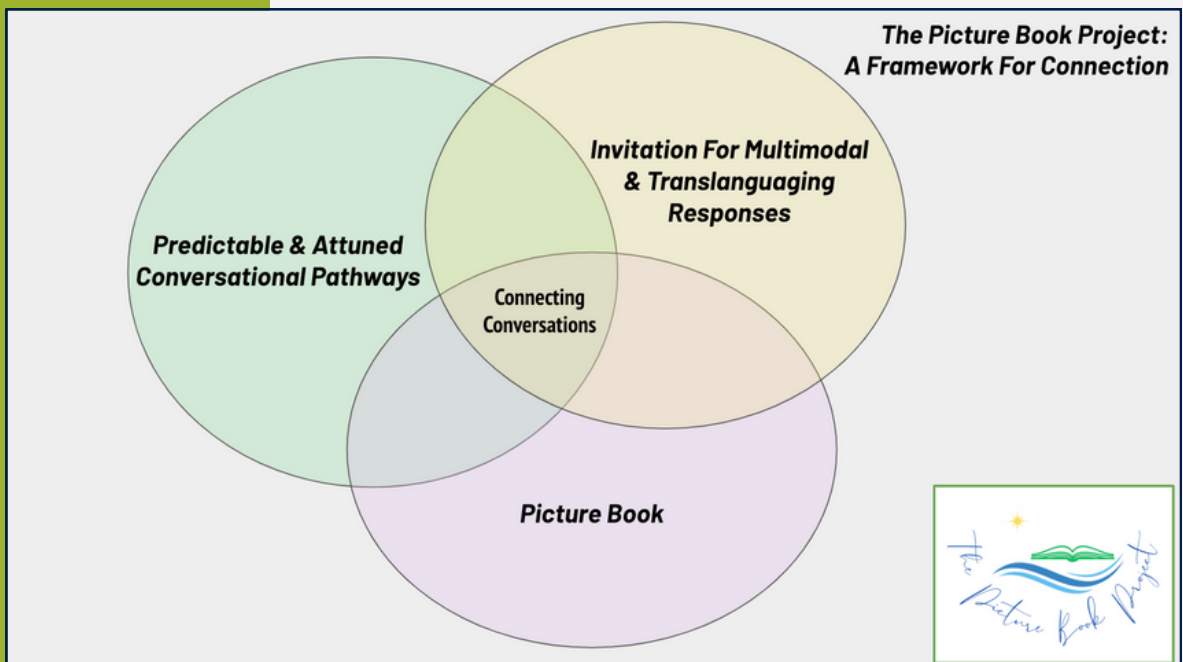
The Picture Book Project: A Framework For Connection

Invitation For Multimodal & Translanguaging Responses

Predictable & Attuned Conversational Pathways

Connecting Conversations

Picture Book

The Picture Book Project